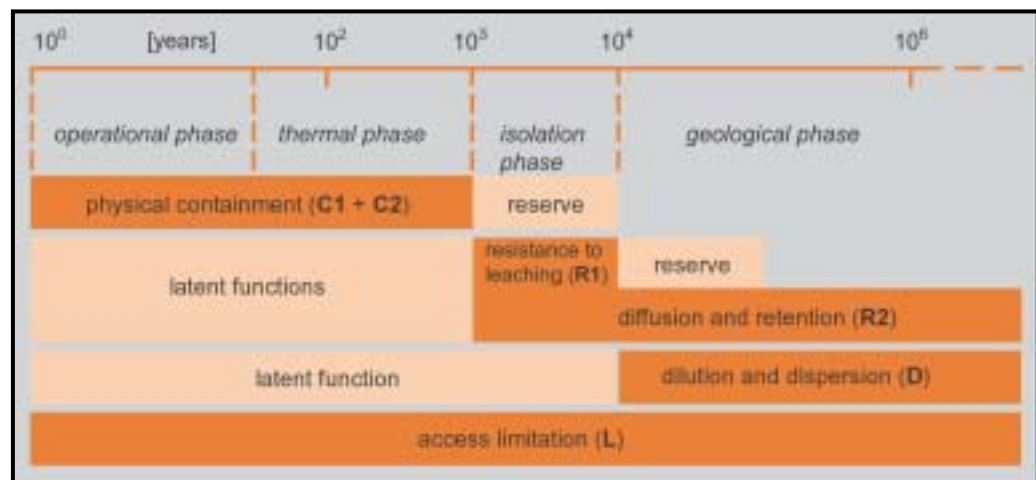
$10^0$ [years] $10^2$ $10^3$ $10^4$ $10^6$

operational phase | thermal phase | isolation phase | geological phase

physical containment (**C1** + **C2**)
reserve

latent functions
resistance to leaching (**R1**)
reserve
diffusion and retention (**R2**)

latent function
dilution and dispersion (**D**)

access limitation (**L**)